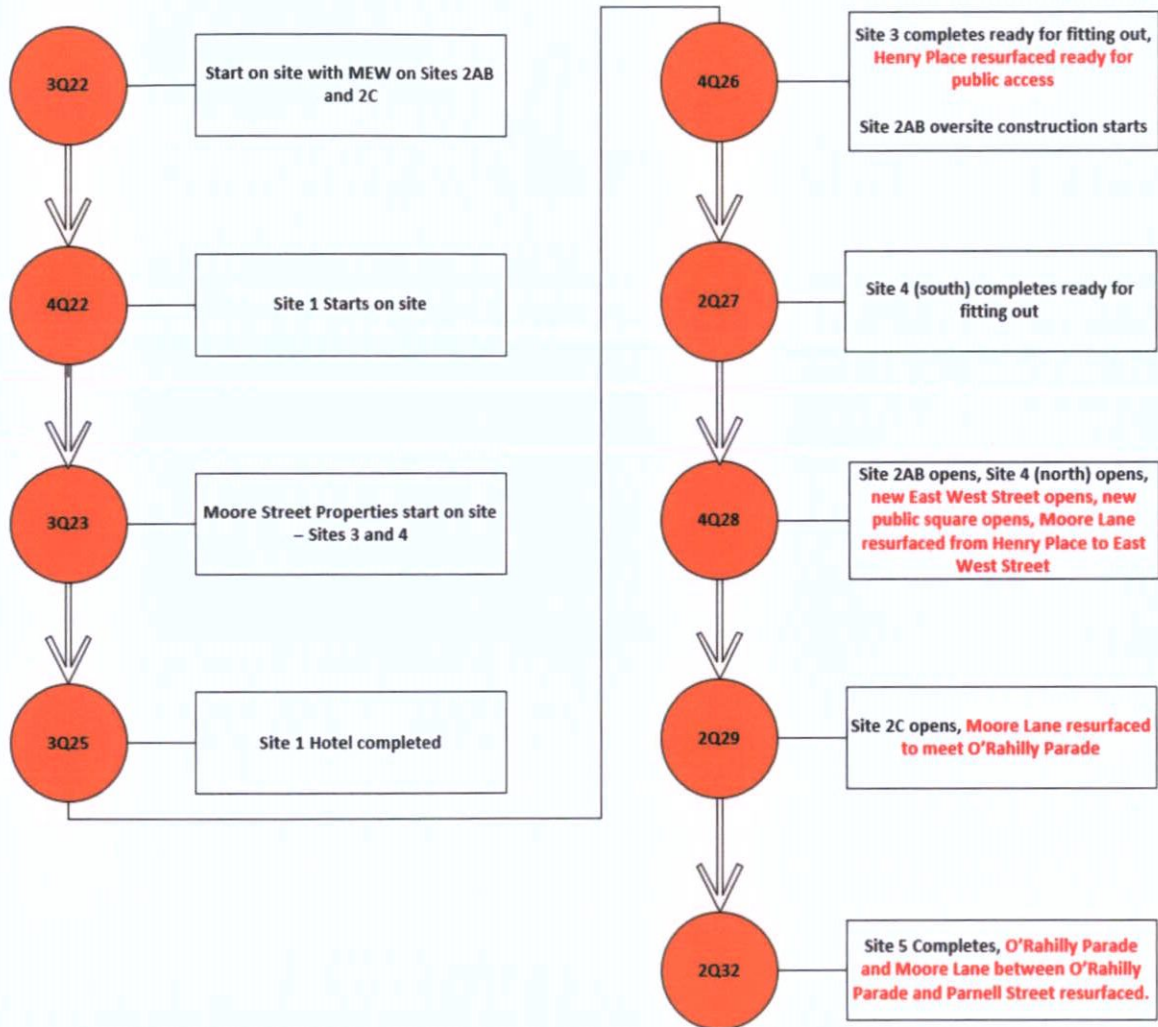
3Q22

Start on site with MEW on Sites 2AB and 2C

4Q22

Site 1 Starts on site

3Q23

Moore Street Properties start on site – Sites 3 and 4

3Q25

Site 1 Hotel completed

4Q26

Site 3 completes ready for fitting out, Henry Place resurfaced ready for public access

Site 2AB oversite construction starts

2Q27

Site 4 (south) completes ready for fitting out

4Q28

Site 2AB opens, Site 4 (north) opens, new East West Street opens, new public square opens, Moore Lane resurfaced from Henry Place to East West Street

2Q29

Site 2C opens, Moore Lane resurfaced to meet O'Rahilly Parade

2Q32

Site 5 Completes, O'Rahilly Parade and Moore Lane between O'Rahilly Parade and Parnell Street resurfaced.